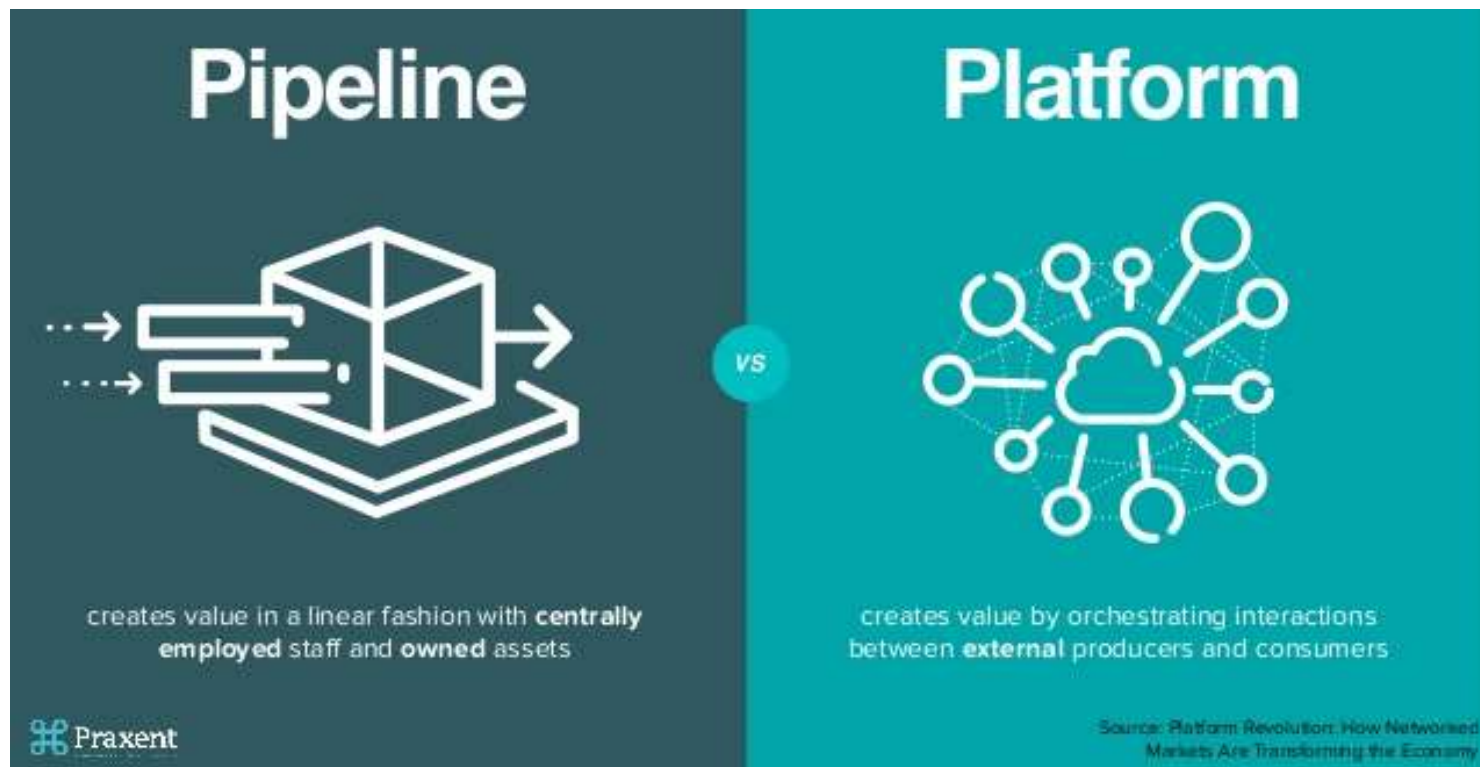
Pipeline

creates value in a linear fashion with centrally employed staff and owned assets

VS

Platform

creates value by orchestrating interactions between external producers and consumers

Praxent

Source: Platform Revolution: How Networked Markets Are Transforming the Economy